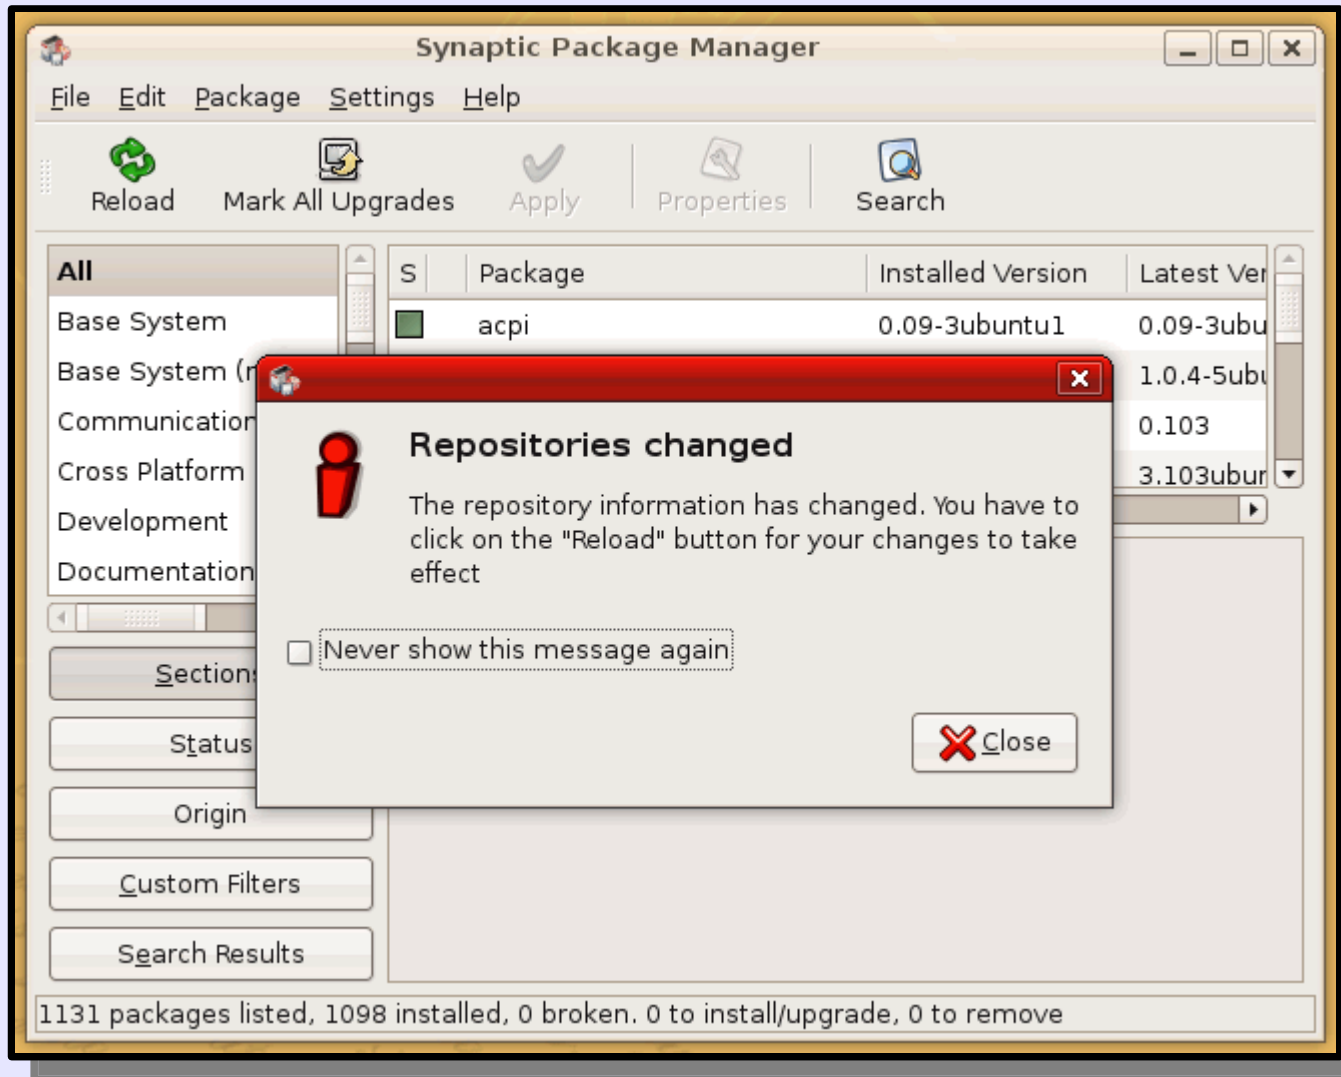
Synaptic Package Manager

File Edit Package Settings Help

Reload Mark All Upgrades Apply Properties Search

All
Base System
Base System (r
Communication
Cross Platform
Development
Documentation

| S | Package | Installed Version | Latest Ver |
|---|---|---|---|
| | acpi | 0.09-3ubuntu1 | 0.09-3ubu |
| | | | 1.0.4-5ubu |
| | | | 0.103 |
| | | | 3.103ubur |

Sections
Status
Origin
Custom Filters
Search Results

Repositories changed

The repository information has changed. You have to click on the "Reload" button for your changes to take effect

Never show this message again

Close

1131 packages listed, 1098 installed, 0 broken. 0 to install/upgrade, 0 to remove